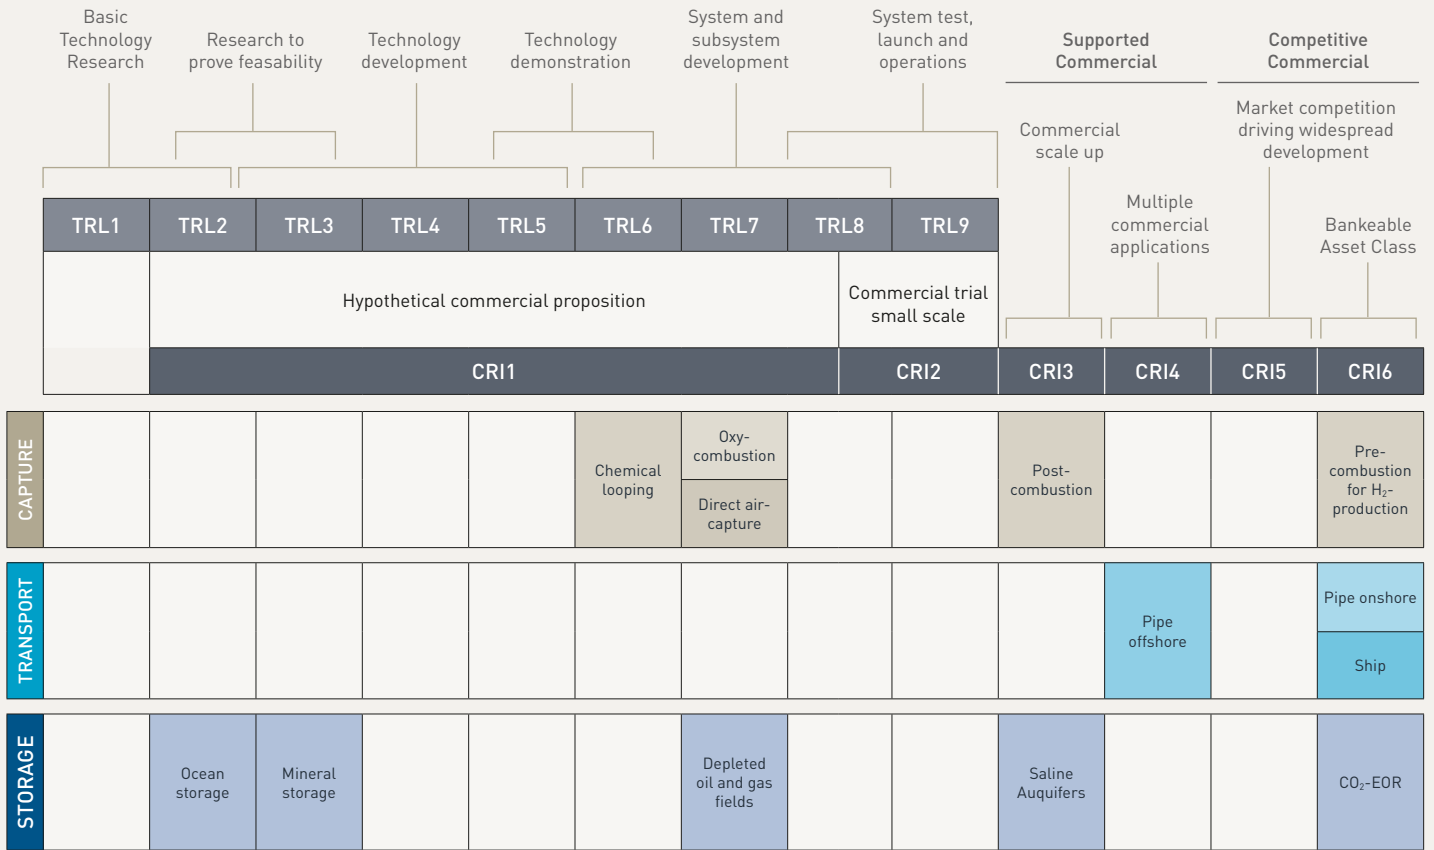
Basic Technology Research

Research to prove feasability

Technology development

Technology demonstration

System and subsystem development

System test, launch and operations

**Supported Commercial**

**Competitive Commercial**

Commercial scale up

Market competition driving widespread development

Multiple commercial applications

Bankeable Asset Class

| TRL1 | TRL2 | TRL3 | TRL4 | TRL5 | TRL6 | TRL7 | TRL8 | TRL9 | | | | |
|---|---|---|---|---|---|---|---|---|---|---|---|---|
| | Hypothetical commercial proposition | | | | | | | Commercial trial small scale | | | | |
| | CRI1 | | | | | | | CRI2 | CRI3 | CRI4 | CRI5 | CRI6 |
| CAPTURE | | | | | | Chemical looping | Oxy-combustion / Direct air-capture | | | Post-combustion | | | Pre-combustion for $H_2$-production |
| TRANSPORT | | | | | | | | | | | Pipe offshore | | Pipe onshore / Ship |
| STORAGE | | Ocean storage | Mineral storage | | | | Depleted oil and gas fields | | | Saline Auquifers | | | $CO_2$-EOR |